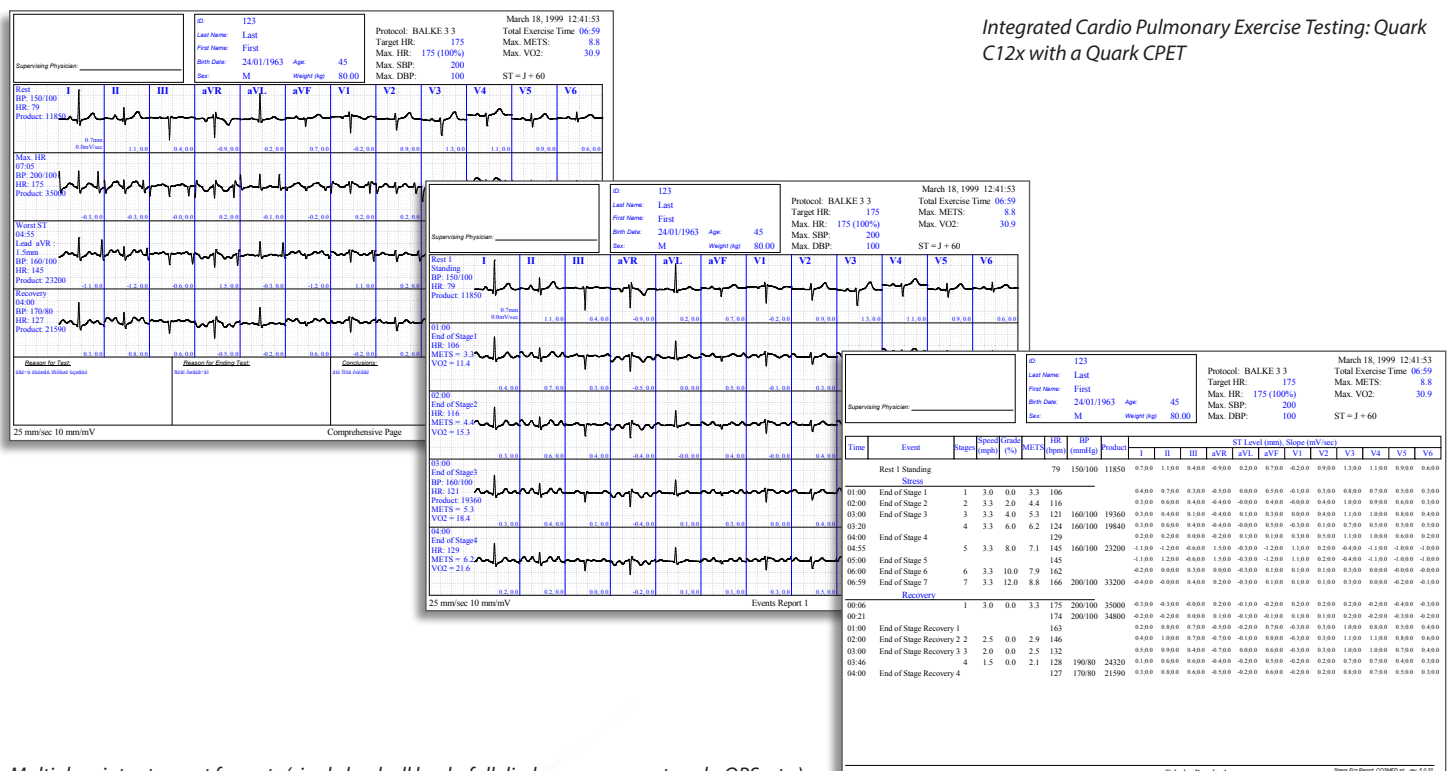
Integrated Cardio Pulmonary Exercise Testing: Quark C12x with a Quark CPET

Supervising Physician:

ID: 123
Last Name: Last
First Name: First
Birth Date: 24/01/1963 Age: 45
Sex: M Weight (kg) 80.00

Protocol: BALKE 3 3
Target HR: 175
Max. HR: 175 (100%)
Max. SBP: 200
Max. DBP: 100

March 18, 1999 12:41:53
Total Exercise Time 06:59
Max. METS: 8.8
Max. VO2: 30.9
ST = J + 60

I II III aVR aVL aVF V1 V2 V3 V4 V5 V6

Rest
BP: 150/100
HR: 79
Product: 11850

Max. HR
07:05
BP: 200/100
HR: 175
Product: 35000

Worst ST
04:55
Lead aVR
1.5mm
BP: 160/100
HR: 145
Product: 23200

Recovery
04:00
BP: 170/80
HR: 127
Product: 21590

Reason for Test:
Reason for Ending Test:
Conclusions:

25 mm/sec 10 mm/mV
Comprehensive Page

Rest 1
Standing
BP: 150/100
HR: 79
Product: 11850

01:00
End of Stage1
HR: 106
METS = 3.3
VO2 = 11.4

02:00
End of Stage2
HR: 116
METS = 4.4
VO2 = 15.3

03:00
End of Stage3
BP: 160/100
HR: 121
Product: 19360
METS = 5.3
VO2 = 18.4

04:00
End of Stage4
HR: 129
METS = 6.2
VO2 = 21.6

25 mm/sec 10 mm/mV
Events Report 1

| Time | Event | Stages | Speed (mph) | Grade (%) | METS | HR (bpm) | BP (mmHg) | Product |
|---|---|---|---|---|---|---|---|---|
| | Rest 1 Standing | | | | | 79 | 150/100 | 11850 |
| | Stress | | | | | | | |
| 01:00 | End of Stage 1 | 1 | 3.0 | 0.0 | 3.3 | 106 | | |
| 02:00 | End of Stage 2 | 2 | 3.3 | 2.0 | 4.4 | 116 | | |
| 03:00 | End of Stage 3 | 3 | 3.3 | 4.0 | 5.3 | 121 | 160/100 | 19360 |
| 03:20 | | 4 | 3.3 | 6.0 | 6.2 | 124 | 160/100 | 19840 |
| 04:00 | End of Stage 4 | | | | | 129 | | |
| 04:55 | | 5 | 3.3 | 8.0 | 7.1 | 145 | 160/100 | 23200 |
| 05:00 | End of Stage 5 | | | | | 145 | | |
| 06:00 | End of Stage 6 | 6 | 3.3 | 10.0 | 7.9 | 162 | | |
| 06:59 | End of Stage 7 | 7 | 3.3 | 12.0 | 8.8 | 166 | 200/100 | 33200 |
| | Recovery | | | | | | | |
| 00:06 | | 1 | 3.0 | 0.0 | 3.3 | 175 | 200/100 | 35000 |
| 00:21 | | | | | | 174 | 200/100 | 34800 |
| 01:00 | End of Stage Recovery 1 | | | | | 163 | | |
| 02:00 | End of Stage Recovery 2 | 2 | 2.5 | 0.0 | 2.9 | 146 | | |
| 03:00 | End of Stage Recovery 3 | 3 | 2.0 | 0.0 | 2.5 | 132 | | |
| 03:46 | | 4 | 1.5 | 0.0 | 2.1 | 128 | 190/80 | 24320 |
| 04:00 | End of Stage Recovery 4 | | | | | 127 | 170/80 | 21590 |

ST Level (mm), Slope (mV/sec)
I II III aVR aVL aVF V1 V2 V3 V4 V5 V6

Multiple print out formats (single lead, all leads, full disclosure, average trends, QRS, etc)